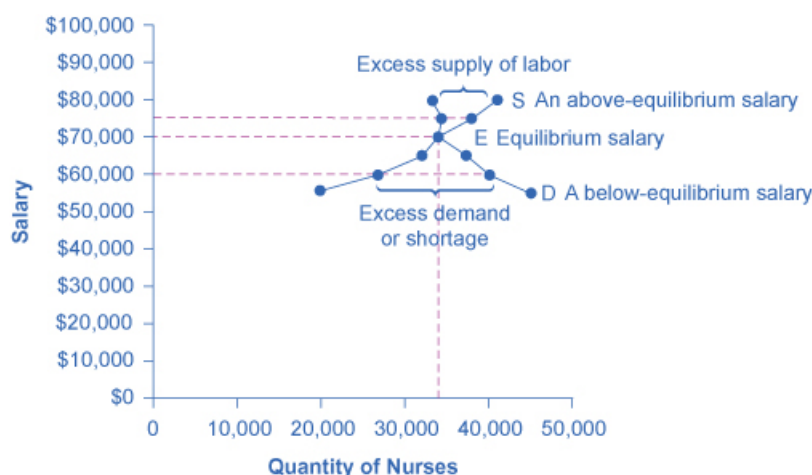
$100,000
$90,000
$80,000
$70,000
$60,000
$50,000
$40,000
$30,000
$20,000
$10,000
$0
Salary

Excess supply of labor
S An above-equilibrium salary
E Equilibrium salary
D A below-equilibrium salary
Excess demand or shortage

0
10,000
20,000
30,000
40,000
50,000
Quantity of Nurses